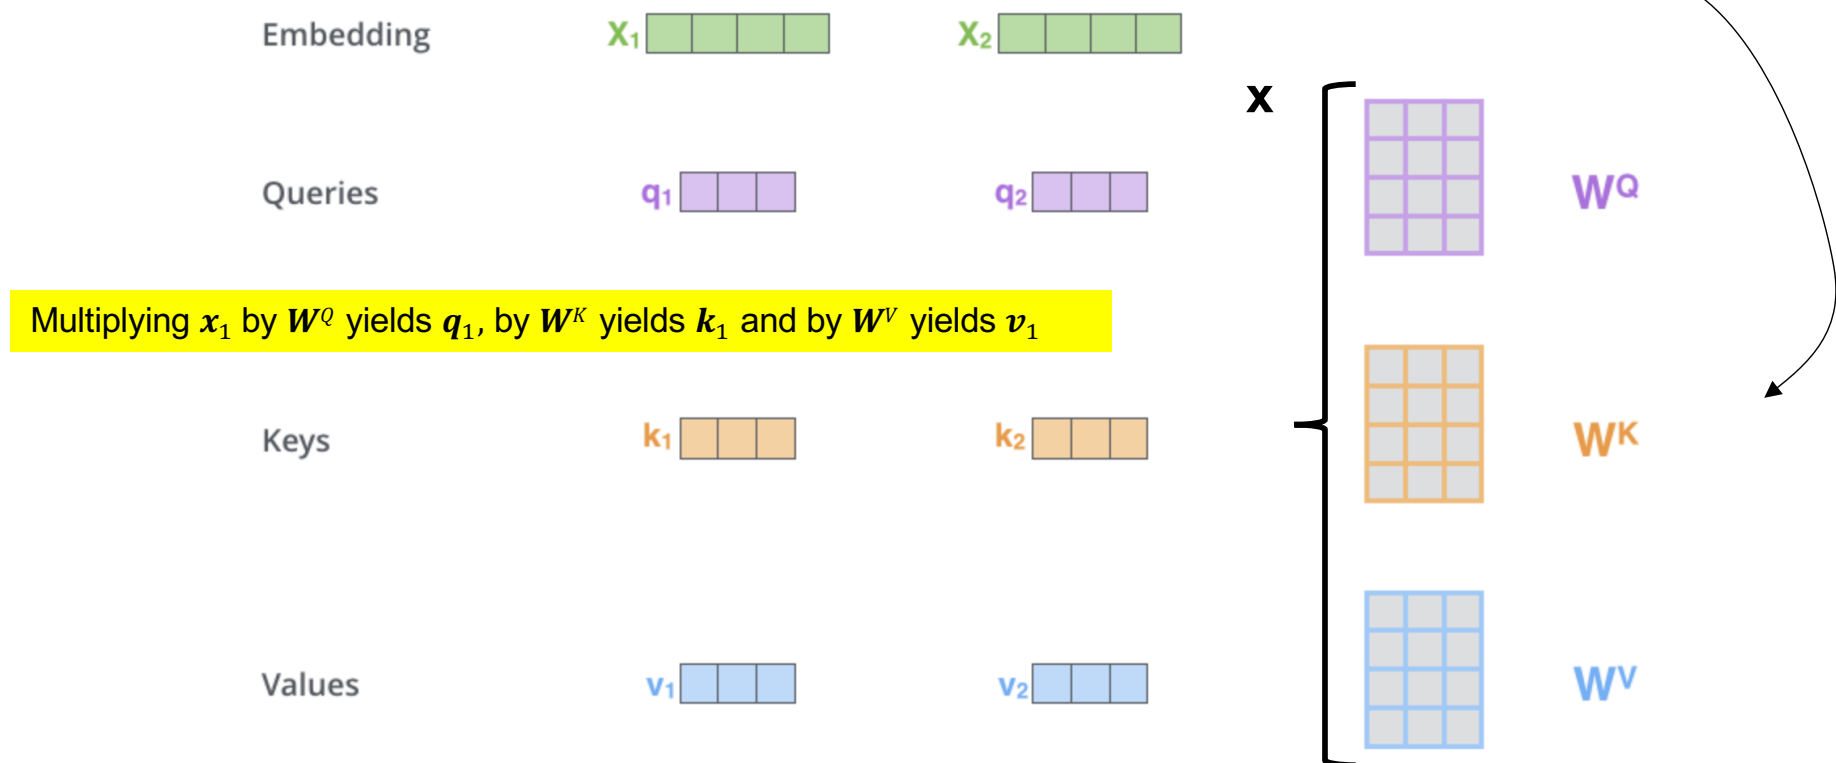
Embedding $X_1$ $X_2$

x

Queries $q_1$ $q_2$ $W^Q$

Multiplying $\boldsymbol{x}_1$ by $\boldsymbol{W}^Q$ yields $\boldsymbol{q}_1$, by $\boldsymbol{W}^K$ yields $\boldsymbol{k}_1$ and by $\boldsymbol{W}^V$ yields $\boldsymbol{v}_1$

Keys $k_1$ $k_2$ $W^K$

Values $v_1$ $v_2$ $W^V$